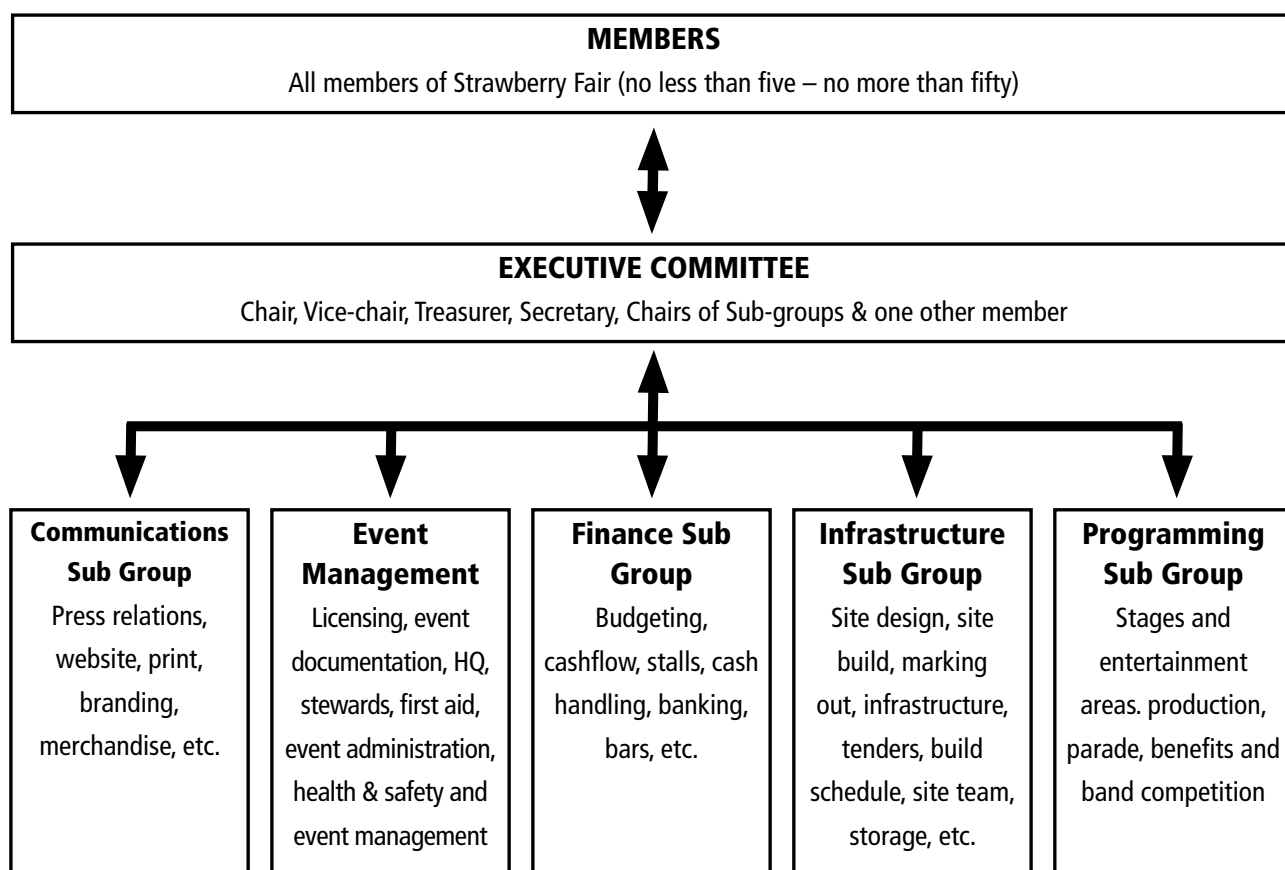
MEMBERS
All members of Strawberry Fair (no less than five – no more than fifty)

EXECUTIVE COMMITTEE
Chair, Vice-chair, Treasurer, Secretary, Chairs of Sub-groups & one other member

Communications Sub Group
Press relations, website, print, branding, merchandise, etc.

Event Management
Licensing, event documentation, HQ, stewards, first aid, event administration, health & safety and event management

Finance Sub Group
Budgeting, cashflow, stalls, cash handling, banking, bars, etc.

Infrastructure Sub Group
Site design, site build, marking out, infrastructure, tenders, build schedule, site team, storage, etc.

Programming Sub Group
Stages and entertainment areas. production, parade, benefits and band competition